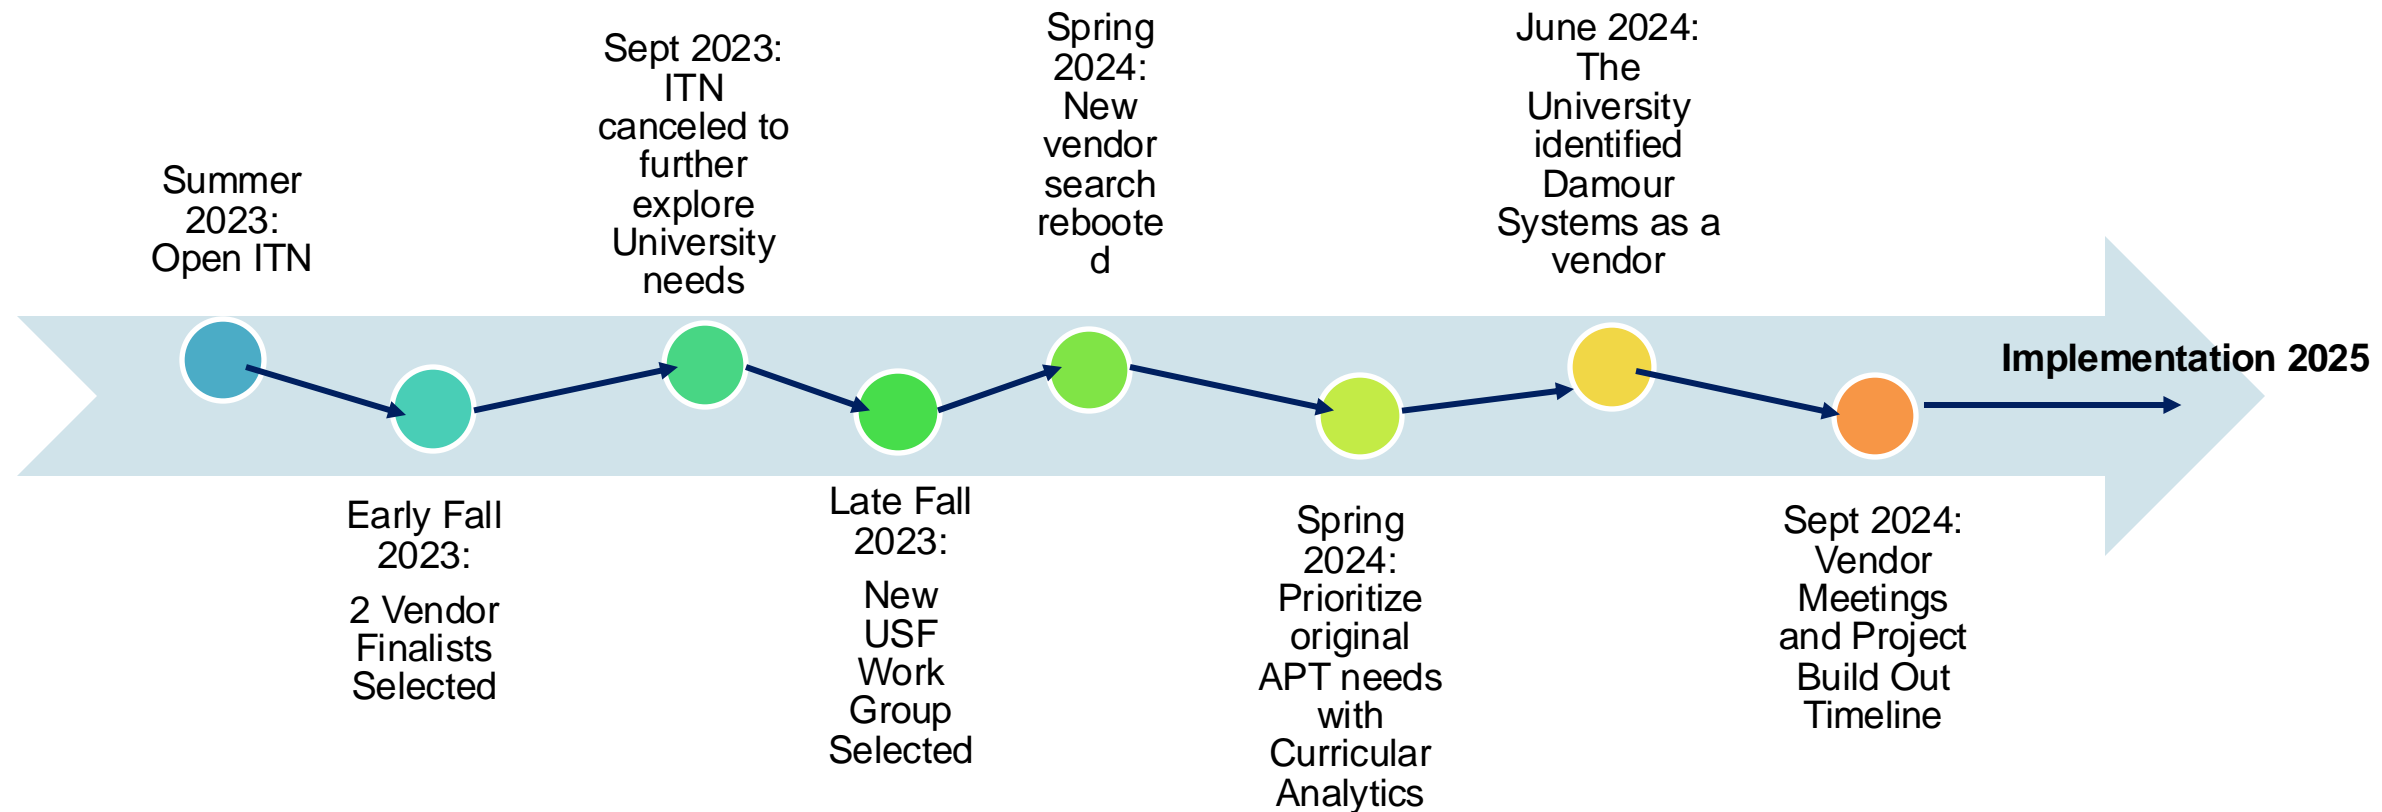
Summer 2023: Open ITN

Early Fall 2023:

2 Vendor Finalists Selected

Sept 2023: ITN canceled to further explore University needs

Late Fall 2023:

New USF Work Group Selected

Spring 2024: New vendor search reboote d

Spring 2024: Prioritize original APT needs with Curricular Analytics

June 2024: The University identified Damour Systems as a vendor

Sept 2024: Vendor Meetings and Project Build Out Timeline

Implementation 2025